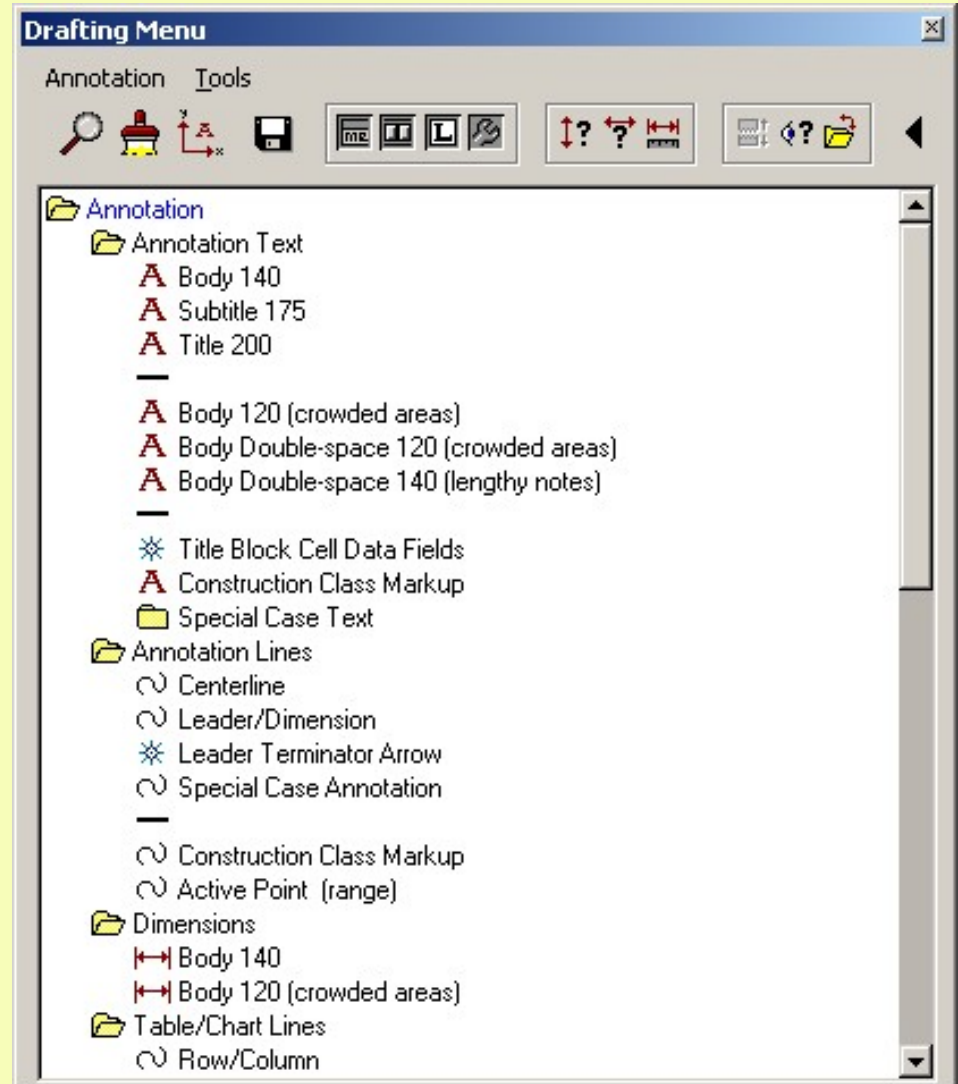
Drafting Menu

Annotation Tools

Annotation
Annotation Text
A Body 140
A Subtitle 175
A Title 200
A Body 120 (crowded areas)
A Body Double-space 120 (crowded areas)
A Body Double-space 140 (lengthy notes)
Title Block Cell Data Fields
A Construction Class Markup
Special Case Text
Annotation Lines
Centerline
Leader/Dimension
Leader Terminator Arrow
Special Case Annotation
Construction Class Markup
Active Point (range)
Dimensions
Body 140
Body 120 (crowded areas)
Table/Chart Lines
Row/Column